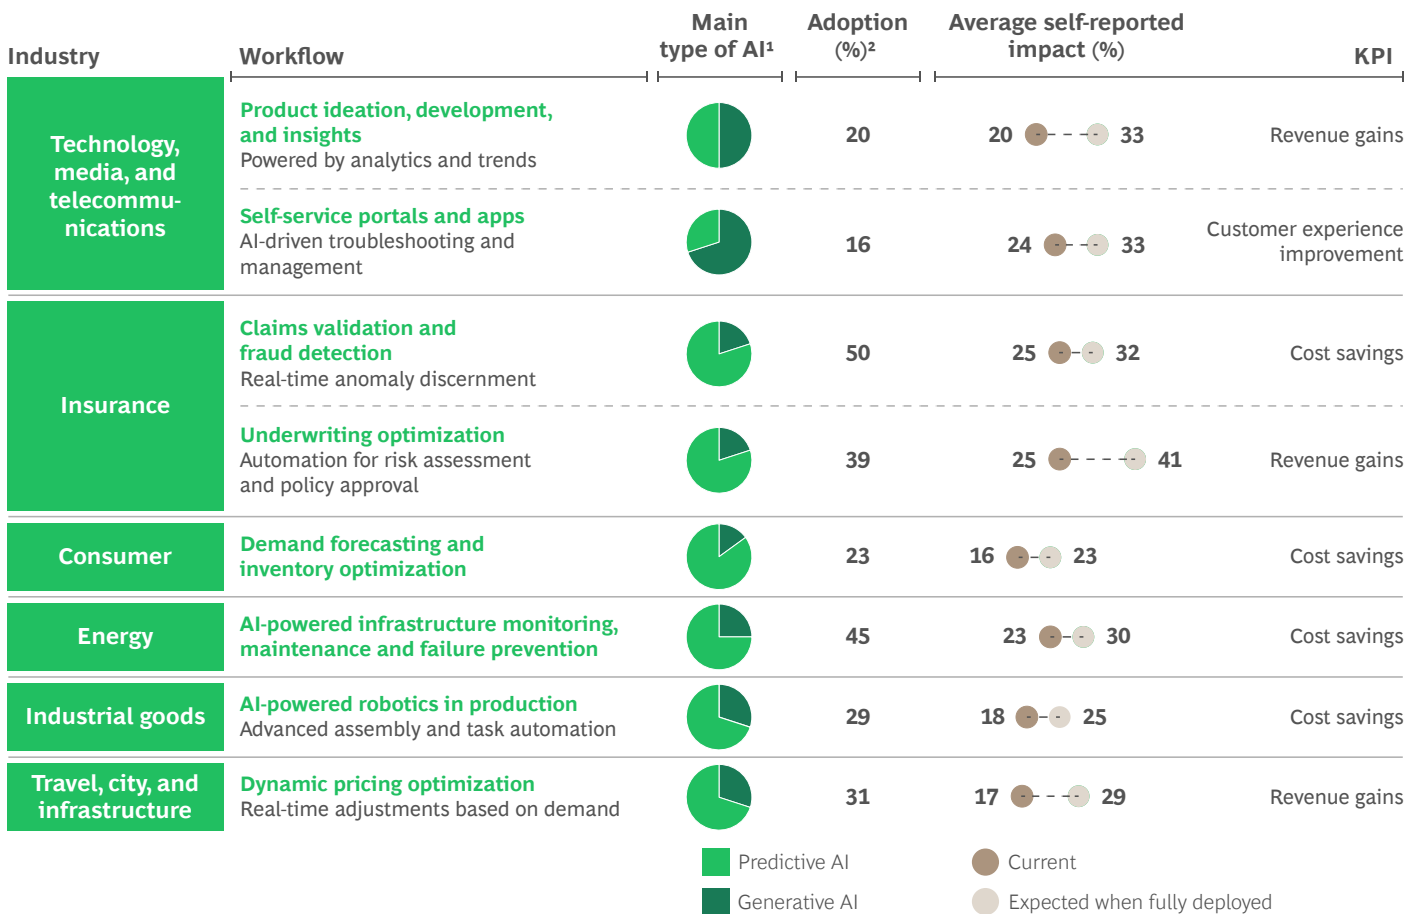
| Industry | Workflow | Main type of AI¹ | Adoption (%)² | Average self-reported impact (%) | KPI |
|---|---|---|---|---|---|
| Technology, media, and telecommunications | Product ideation, development, and insights<br>Powered by analytics and trends | | 20 | 20 33 | Revenue gains |
| | Self-service portals and apps<br>AI-driven troubleshooting and management | | 16 | 24 33 | Customer experience improvement |
| Insurance | Claims validation and fraud detection<br>Real-time anomaly discernment | | 50 | 25 32 | Cost savings |
| | Underwriting optimization<br>Automation for risk assessment and policy approval | | 39 | 25 41 | Revenue gains |
| Consumer | Demand forecasting and inventory optimization | | 23 | 16 23 | Cost savings |
| Energy | AI-powered infrastructure monitoring, maintenance and failure prevention | | 45 | 23 30 | Cost savings |
| Industrial goods | AI-powered robotics in production<br>Advanced assembly and task automation | | 29 | 18 25 | Cost savings |
| Travel, city, and infrastructure | Dynamic pricing optimization<br>Real-time adjustments based on demand | | 31 | 17 29 | Revenue gains |

Predictive AI
Generative AI
Current
Expected when fully deployed